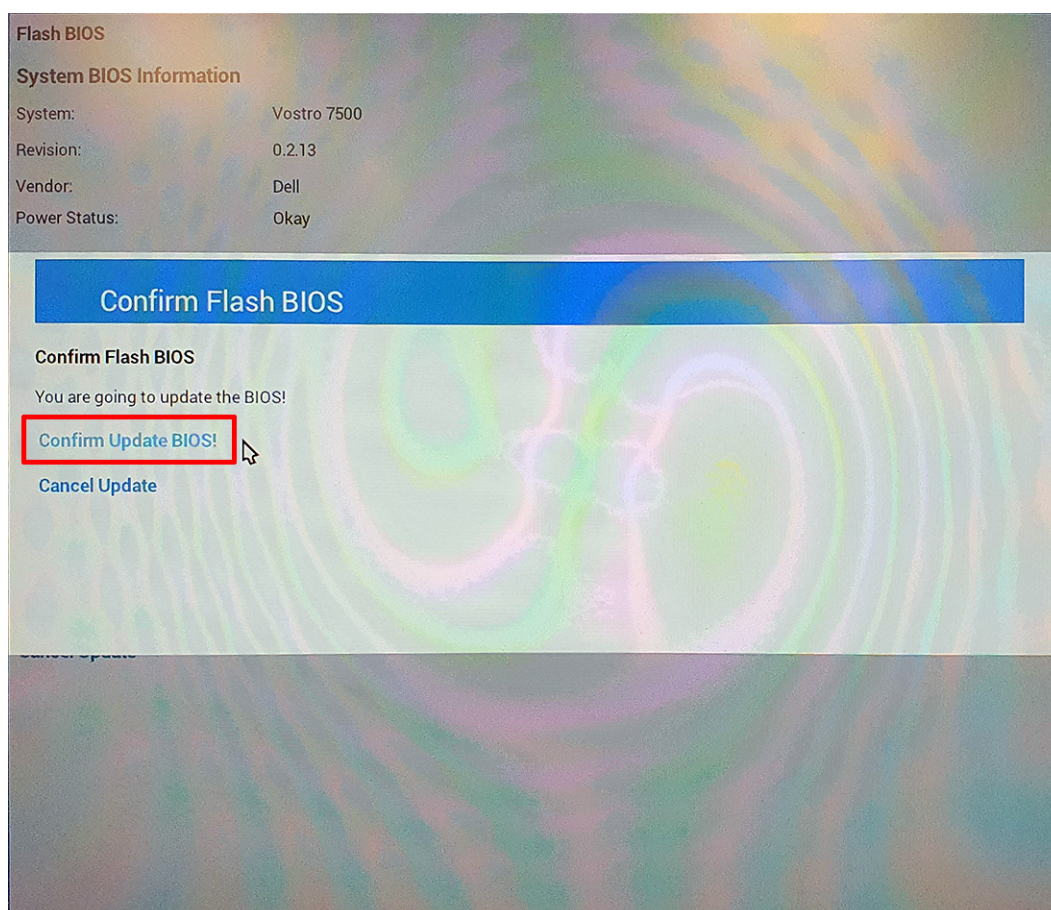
Flash BIOS

System BIOS Information

| System: | Vostro 7500 |
|---|---|
| Revision: | 0.2.13 |
| Vendor: | Dell |
| Power Status: | Okay |

Confirm Flash BIOS

Confirm Flash BIOS

You are going to update the BIOS!

Confirm Update BIOS!

Cancel Update

Cancel Update